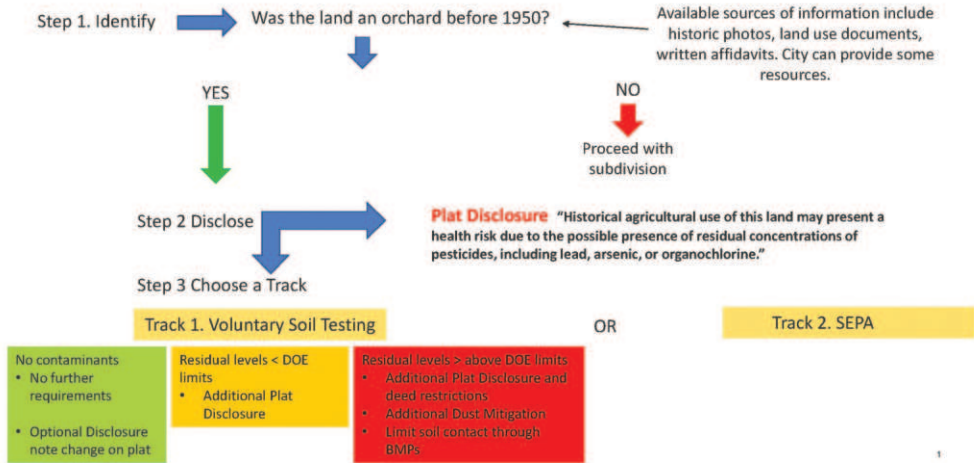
Step 1. Identify

Was the land an orchard before 1950?

Available sources of information include historic photos, land use documents, written affidavits. City can provide some resources.

YES

NO

Proceed with subdivision

Step 2 Disclose

Plat Disclosure "Historical agricultural use of this land may present a health risk due to the possible presence of residual concentrations of pesticides, including lead, arsenic, or organochlorine."

Step 3 Choose a Track

Track 1. Voluntary Soil Testing

OR

Track 2. SEPA

No contaminants
• No further requirements
• Optional Disclosure note change on plat

Residual levels < DOE limits
• Additional Plat Disclosure

Residual levels > above DOE limits
• Additional Plat Disclosure and deed restrictions
• Additional Dust Mitigation
• Limit soil contact through BMPs

1